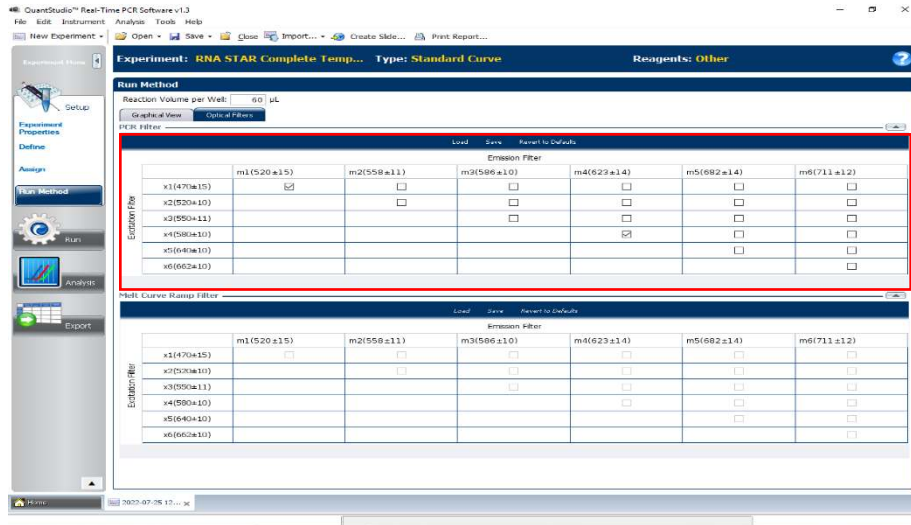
QuantStudio™ Real-Time PCR Software v1.3
File Edit Instrument Analysis Tools Help
New Experiment Open Save Close Import... Create Slide... Print Report...

Experiment Home
Experiment: RNA STAR Complete Temp... Type: Standard Curve Reagents: Other

Setup
Experiment Properties
Define
Assign
Run Method
Run
Analysis
Export

Run Method
Reaction Volume per Well: 60 µL
Graphical View Optical Filters

PCR Filter
Load Save Revert to Defaults
Emission Filter
Excitation Filter

| | m1(520±15) | m2(558±11) | m3(586±10) | m4(623±14) | m5(682±14) | m6(711±12) |
|---|---|---|---|---|---|---|
| x1(470±15) | ☑ | ☐ | ☐ | ☐ | ☐ | ☐ |
| x2(520±10) | | ☐ | ☐ | ☐ | ☐ | ☐ |
| x3(550±11) | | | ☐ | ☐ | ☐ | ☐ |
| x4(580±10) | | | | ☑ | ☐ | ☐ |
| x5(640±10) | | | | | ☐ | ☐ |
| x6(662±10) | | | | | | ☐ |

Melt Curve Ramp Filter
Load Save Revert to Defaults
Emission Filter
Excitation Filter

| | m1(520±15) | m2(558±11) | m3(586±10) | m4(623±14) | m5(682±14) | m6(711±12) |
|---|---|---|---|---|---|---|
| x1(470±15) | ☐ | ☐ | ☐ | ☐ | ☐ | ☐ |
| x2(520±10) | | ☐ | ☐ | ☐ | ☐ | ☐ |
| x3(550±11) | | | ☐ | ☐ | ☐ | ☐ |
| x4(580±10) | | | | ☐ | ☐ | ☐ |
| x5(640±10) | | | | | ☐ | ☐ |
| x6(662±10) | | | | | | ☐ |

Home 2022-07-25 12... ×